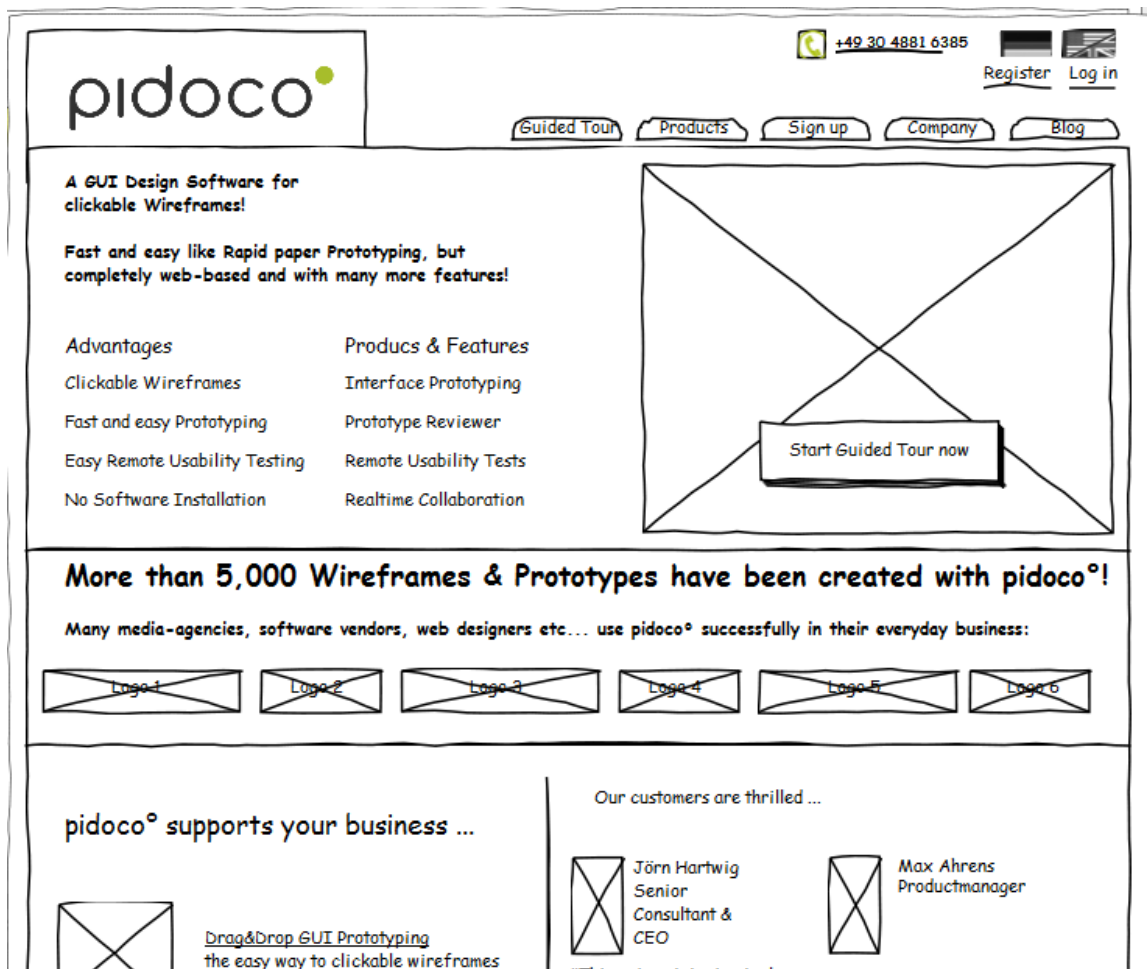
pidoco°

+49 30 4881 6385

Register Log in

Guided Tour Products Sign up Company Blog

A GUI Design Software for clickable Wireframes!

Fast and easy like Rapid paper Prototyping, but completely web-based and with many more features!

Advantages
Clickable Wireframes
Fast and easy Prototyping
Easy Remote Usability Testing
No Software Installation

Producs & Features
Interface Prototyping
Prototype Reviewer
Remote Usability Tests
Realtime Collaboration

Start Guided Tour now

More than 5,000 Wireframes & Prototypes have been created with pidoco°!

Many media-agencies, software vendors, web designers etc... use pidoco° successfully in their everyday business:

Logo 1 Logo 2 Logo 3 Logo 4 Logo 5 Logo 6

pidoco° supports your business ...

Drag&Drop GUI Prototyping
the easy way to clickable wireframes

Our customers are thrilled ...

Jörn Hartwig Senior Consultant & CEO

Max Ahrens Productmanager

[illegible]